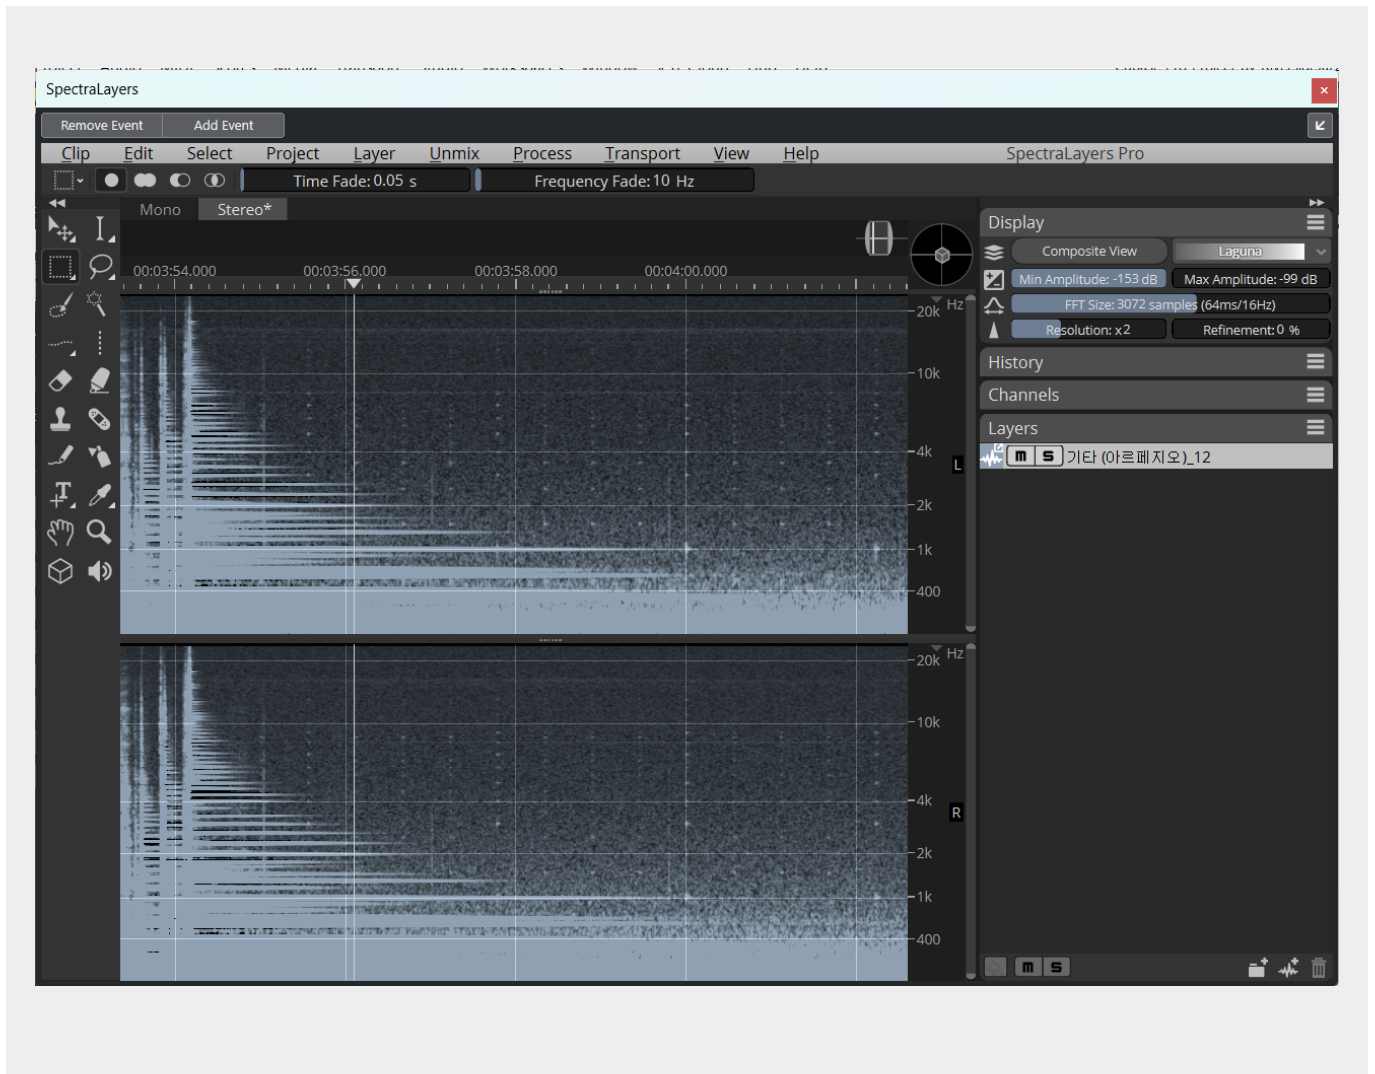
SpectraLayers

Remove Event
Add Event

Clip Edit Select Project Layer Unmix Process Transport View Help
SpectraLayers Pro

Time Fade: 0.05 s
Frequency Fade: 10 Hz

Mono
Stereo*

00:03:54.000
00:03:56.000
00:03:58.000
00:04:00.000

Hz
20k
10k
4k
2k
1k
400
L

Hz
20k
10k
4k
2k
1k
400
R

Display
Composite View
Laguna
Min Amplitude: -153 dB
Max Amplitude: -99 dB
FFT Size: 3072 samples (64ms/16Hz)
Resolution: x2
Refinement: 0 %

History

Channels

Layers
m s 기타 (아르페지오)_12

m s